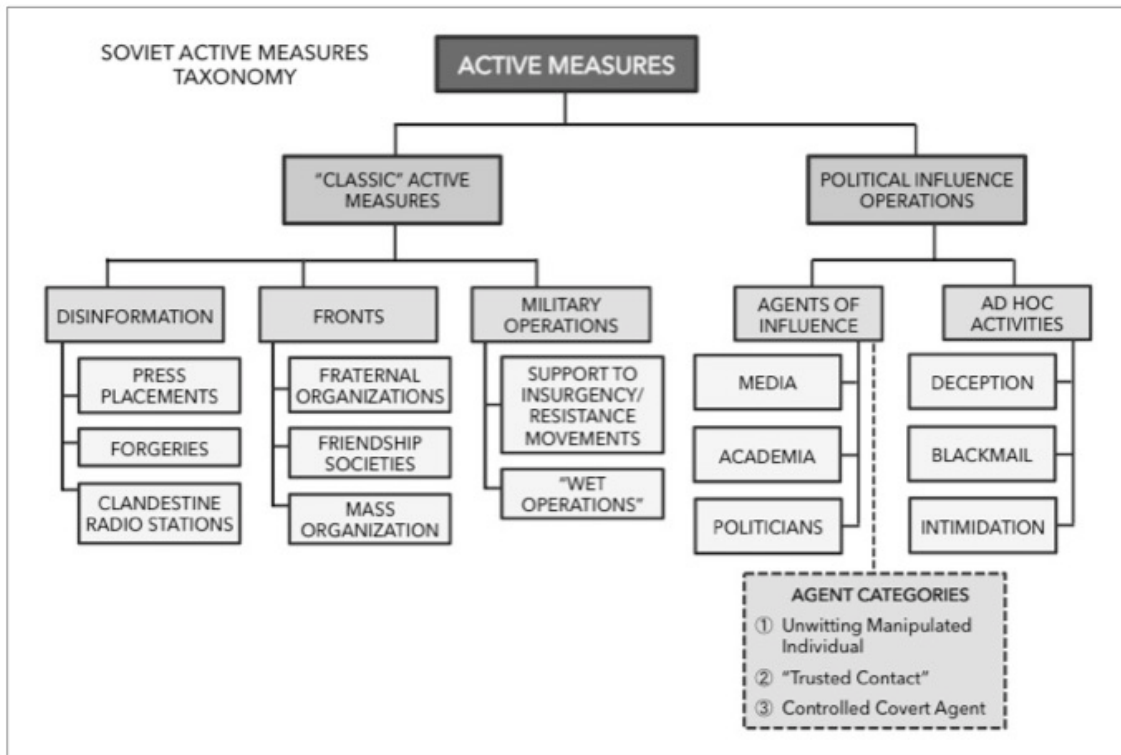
SOVIET ACTIVE MEASURES TAXONOMY

ACTIVE MEASURES

"CLASSIC" ACTIVE MEASURES

POLITICAL INFLUENCE OPERATIONS

DISINFORMATION

PRESS PLACEMENTS

FORGERIES

CLANDESTINE RADIO STATIONS

FRONTS

FRATERNAL ORGANIZATIONS

FRIENDSHIP SOCIETIES

MASS ORGANIZATION

MILITARY OPERATIONS

SUPPORT TO INSURGENCY/ RESISTANCE MOVEMENTS

"WET OPERATIONS"

AGENTS OF INFLUENCE

MEDIA

ACADEMIA

POLITICIANS

AD HOC ACTIVITIES

DECEPTION

BLACKMAIL

INTIMIDATION

AGENT CATEGORIES
① Unwitting Manipulated Individual
② "Trusted Contact"
③ Controlled Covert Agent